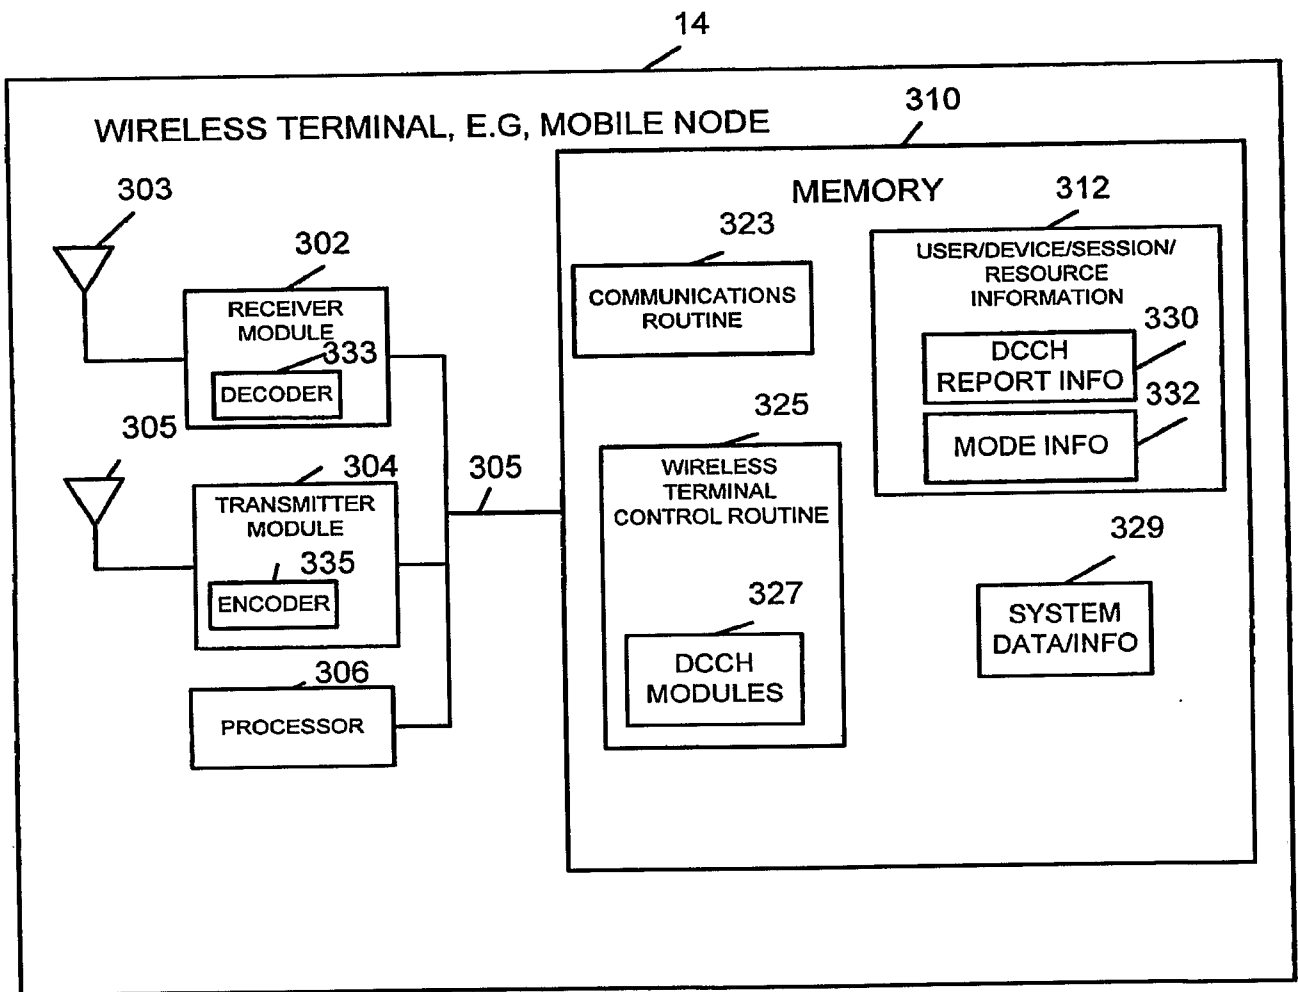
14

WIRELESS TERMINAL, E.G, MOBILE NODE

310

MEMORY

312

USER/DEVICE/SESSION/ RESOURCE INFORMATION

330

DCCH REPORT INFO

332

MODE INFO

323

COMMUNICATIONS ROUTINE

325

WIRELESS TERMINAL CONTROL ROUTINE

327

DCCH MODULES

329

SYSTEM DATA/INFO

303

302

RECEIVER MODULE

333

DECODER

305

304

TRANSMITTER MODULE

335

ENCODER

305

306

PROCESSOR